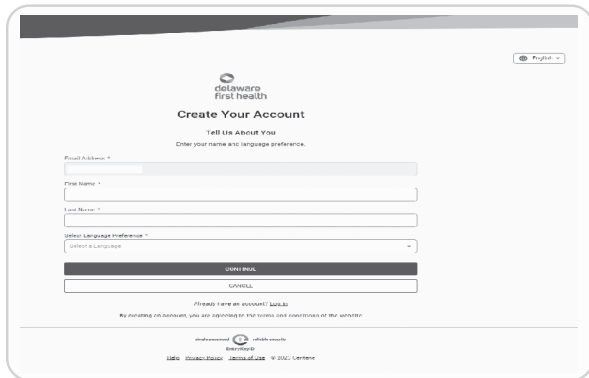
English

delaware first health

Create Your Account

Tell Us About You

Enter your name and language preference.

Email Address *

First Name *

Last Name *

Select Language Preference *

Select a Language

CONTINUE

CANCEL

Already have an account? Log In

By creating an account, you are agreeing to the terms and conditions of the website

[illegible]

Help Privacy Policy Terms of Use © 2025 Centene